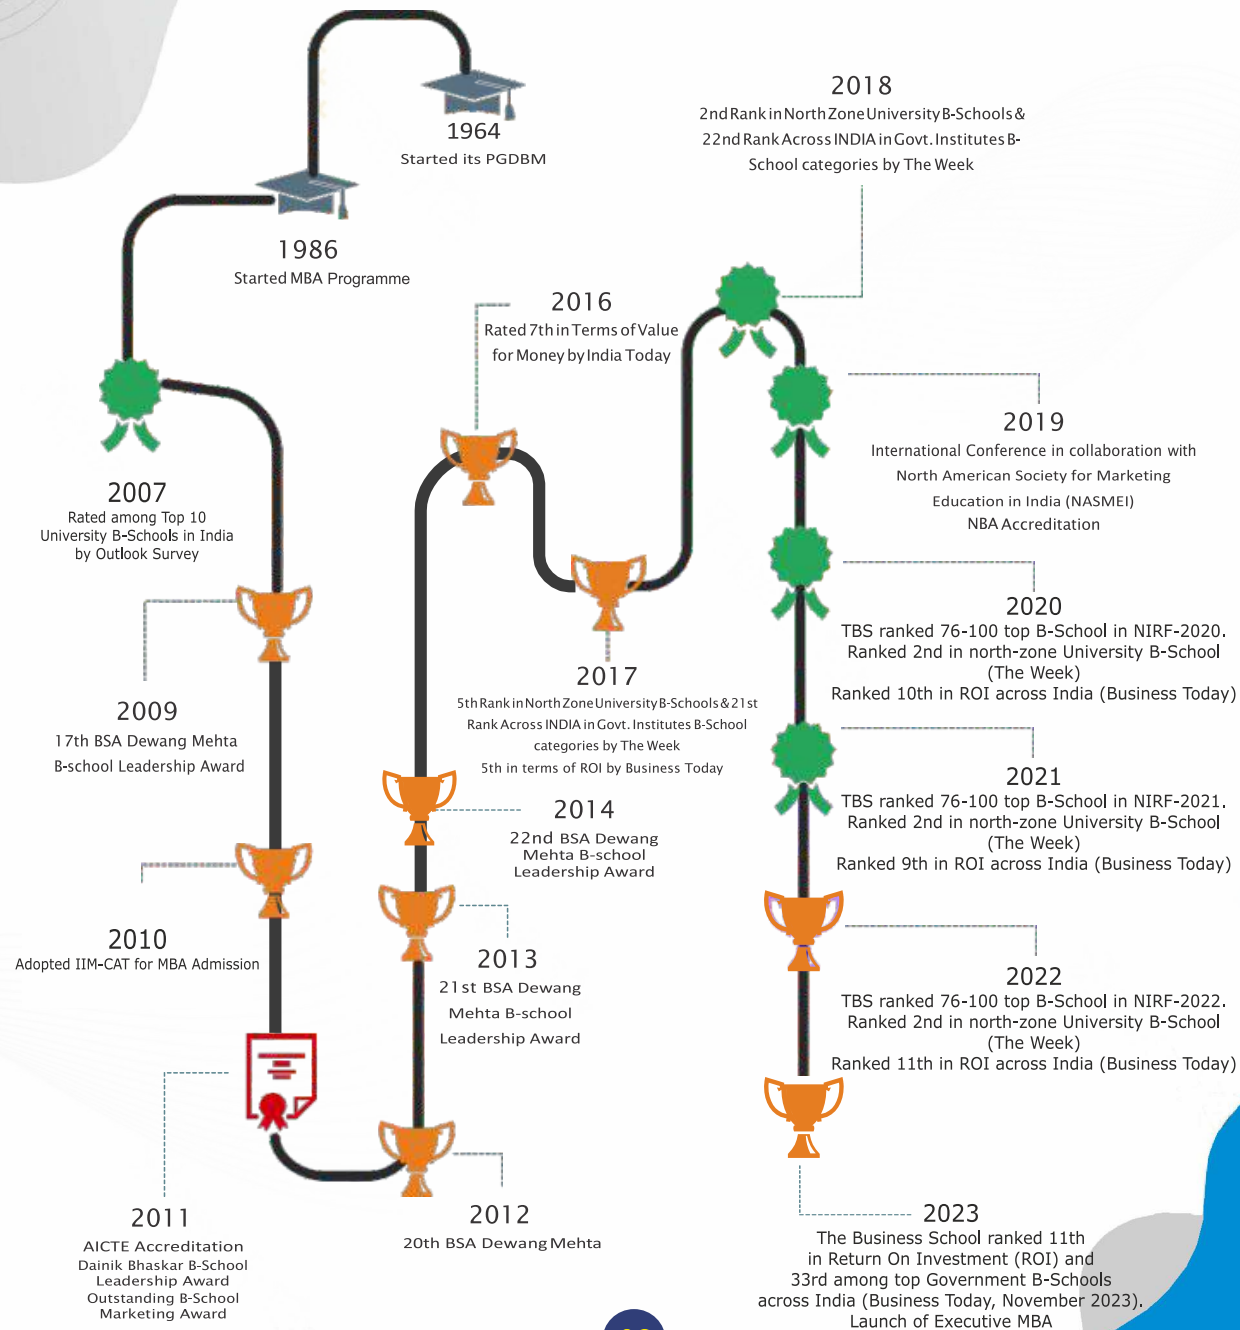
1964
Started its PGDBM

1986
Started MBA Programme

2007
Rated among Top 10 University B-Schools in India by Outlook Survey

2009
17th BSA Dewang Mehta B-school Leadership Award

2010
Adopted IIM-CAT for MBA Admission

2011
AICTE Accreditation
Dainik Bhaskar B-School Leadership Award
Outstanding B-School Marketing Award

2012
20th BSA Dewang Mehta

2013
21st BSA Dewang Mehta B-school Leadership Award

2014
22nd BSA Dewang Mehta B-school Leadership Award

2016
Rated 7th in Terms of Value for Money by India Today

2017
5th Rank in North Zone University B-Schools & 21st Rank Across INDIA in Govt. Institutes B-School categories by The Week
5th in terms of ROI by Business Today

2018
2nd Rank in North Zone University B-Schools & 22nd Rank Across INDIA in Govt. Institutes B-School categories by The Week

2019
International Conference in collaboration with North American Society for Marketing Education in India (NASMEI)
NBA Accreditation

2020
TBS ranked 76-100 top B-School in NIRF-2020.
Ranked 2nd in north-zone University B-School (The Week)
Ranked 10th in ROI across India (Business Today)

2021
TBS ranked 76-100 top B-School in NIRF-2021.
Ranked 2nd in north-zone University B-School (The Week)
Ranked 9th in ROI across India (Business Today)

2022
TBS ranked 76-100 top B-School in NIRF-2022.
Ranked 2nd in north-zone University B-School (The Week)
Ranked 11th in ROI across India (Business Today)

2023
The Business School ranked 11th in Return On Investment (ROI) and 33rd among top Government B-Schools across India (Business Today, November 2023).
Launch of Executive MBA